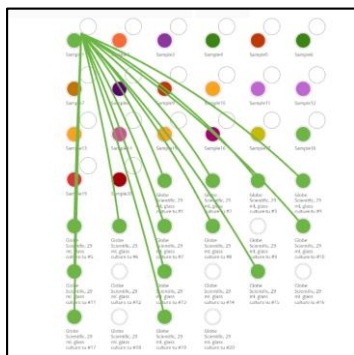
Sample1
Sample2
Sample3
Sample4
Sample5
Sample6
Sample7
Sample8
Sample9
Sample10
Sample11
Sample12
Sample13
Sample14
Sample15
Sample16
Sample17
Sample18
Sample19
Sample20
Globe Scientific, 25 ml glass culture tu #1
Globe Scientific, 25 ml glass culture tu #2
Globe Scientific, 25 ml glass culture tu #3
Globe Scientific, 25 ml glass culture tu #4
Globe Scientific, 25 ml glass culture tu #5
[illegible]